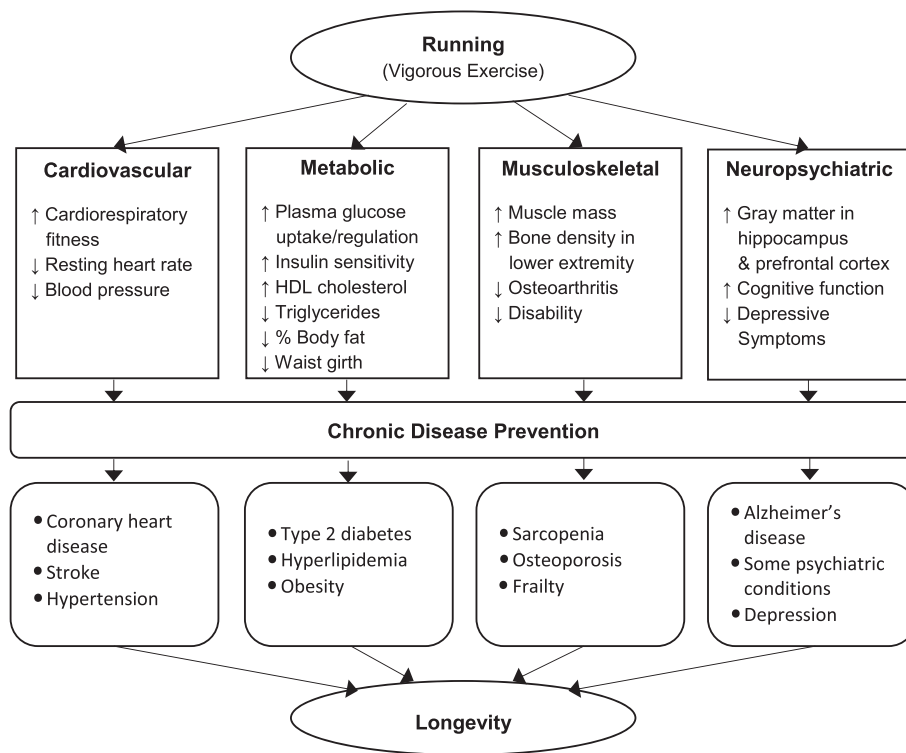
Running
(Vigorous Exercise)

Cardiovascular
↑ Cardiorespiratory fitness
↓ Resting heart rate
↓ Blood pressure

Metabolic
↑ Plasma glucose uptake/regulation
↑ Insulin sensitivity
↑ HDL cholesterol
↓ Triglycerides
↓ % Body fat
↓ Waist girth

Musculoskeletal
↑ Muscle mass
↑ Bone density in lower extremity
↓ Osteoarthritis
↓ Disability

Neuropsychiatric
↑ Gray matter in hippocampus & prefrontal cortex
↑ Cognitive function
↓ Depressive Symptoms

Chronic Disease Prevention

• Coronary heart disease
• Stroke
• Hypertension

• Type 2 diabetes
• Hyperlipidemia
• Obesity

• Sarcopenia
• Osteoporosis
• Frailty

• Alzheimer's disease
• Some psychiatric conditions
• Depression

Longevity